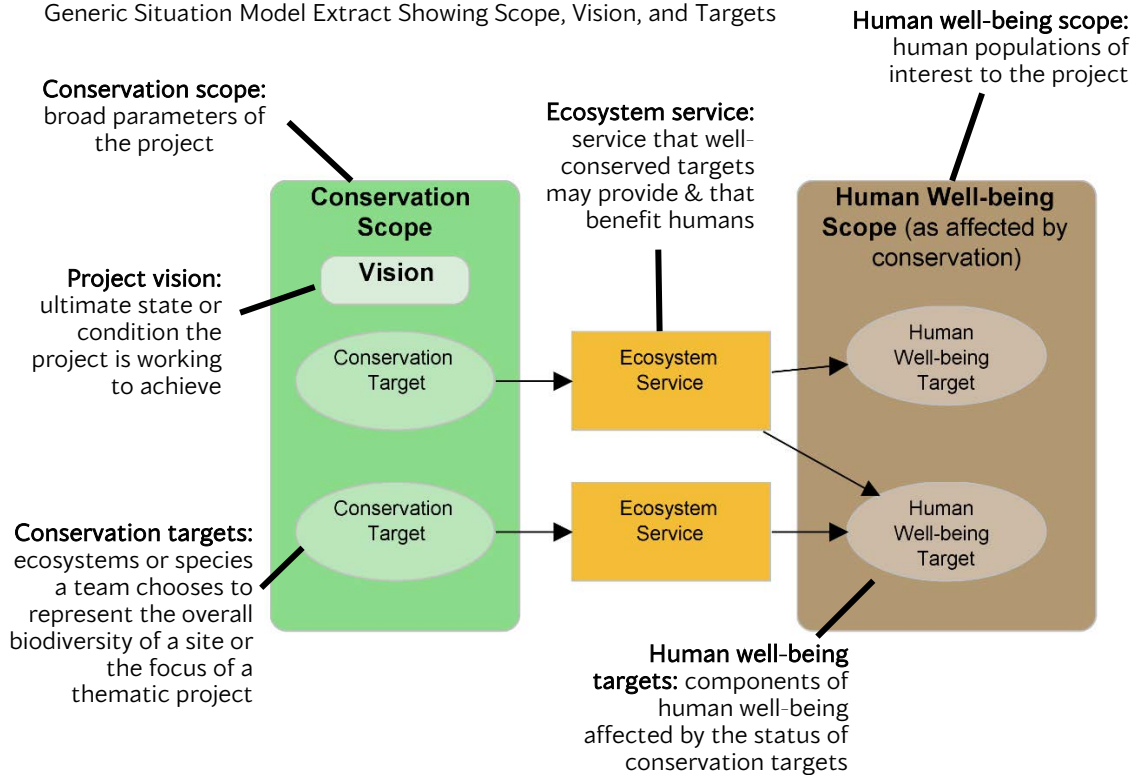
Generic Situation Model Extract Showing Scope, Vision, and Targets

Human well-being scope: human populations of interest to the project

Conservation scope: broad parameters of the project

Ecosystem service: service that well-conserved targets may provide & that benefit humans

Conservation Scope

Human Well-being Scope (as affected by conservation)

Project vision: ultimate state or condition the project is working to achieve

Vision

Conservation Target

Ecosystem Service

Human Well-being Target

Conservation Target

Ecosystem Service

Human Well-being Target

Conservation targets: ecosystems or species a team chooses to represent the overall biodiversity of a site or the focus of a thematic project

Human well-being targets: components of human well-being affected by the status of conservation targets